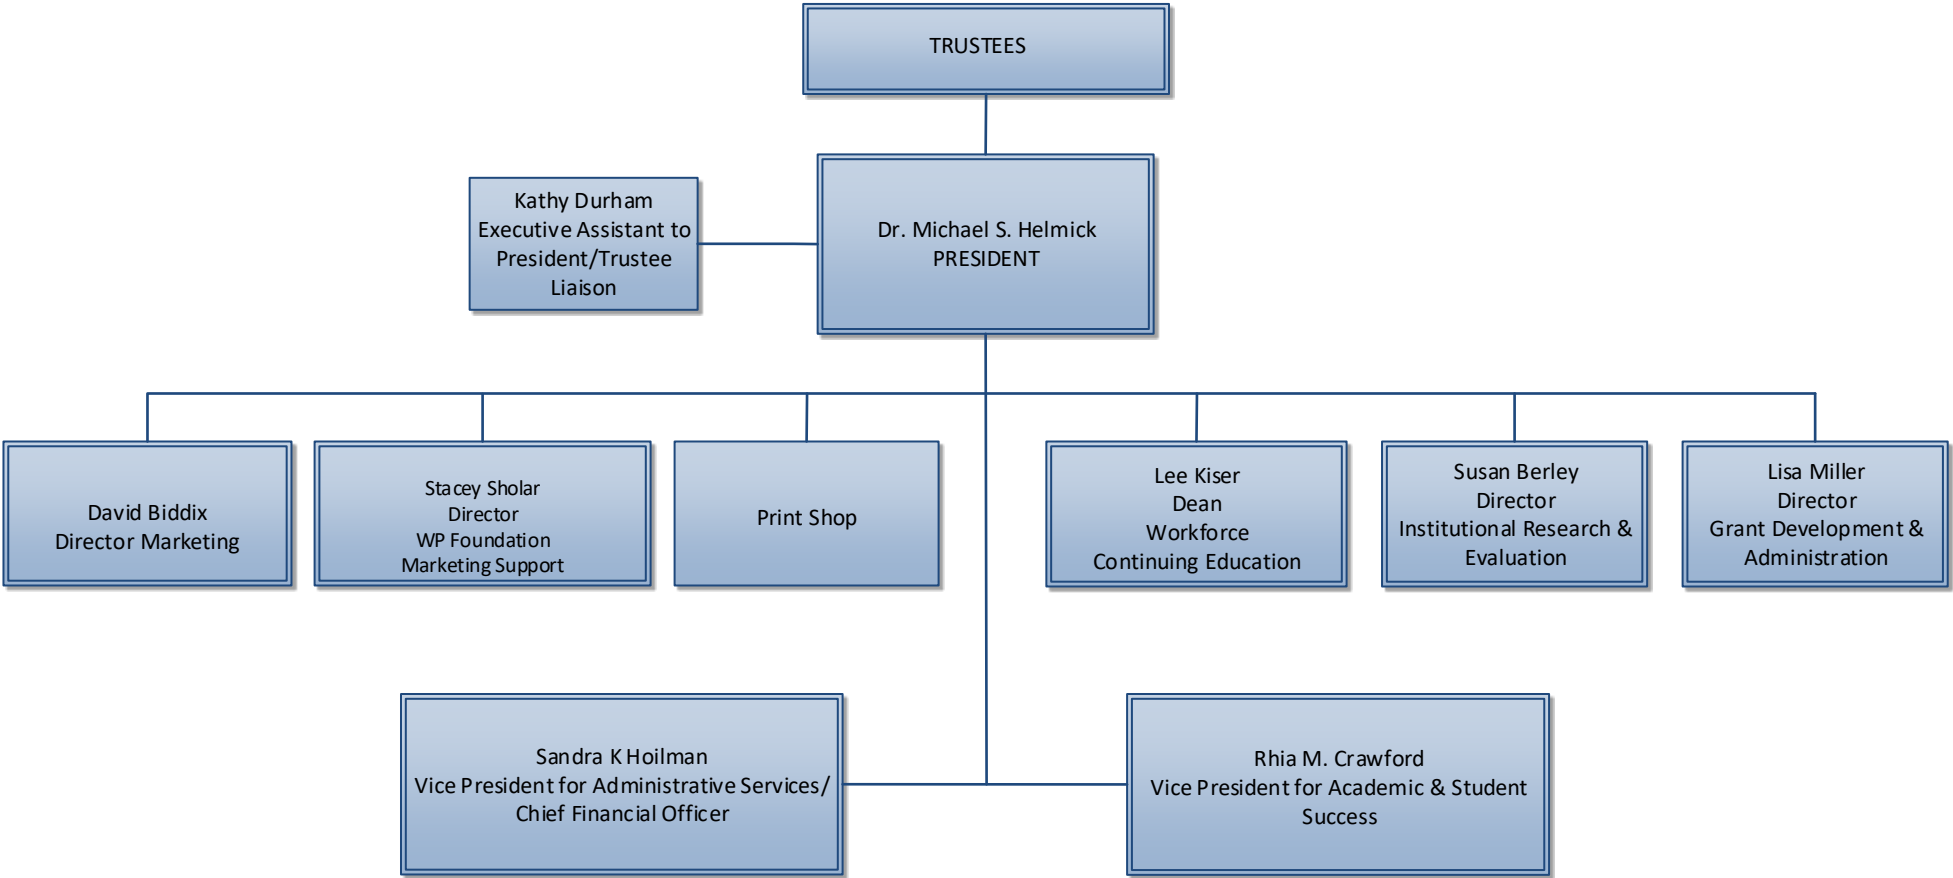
TRUSTEES

Kathy Durham
Executive Assistant to President/Trustee Liaison

Dr. Michael S. Helmick
PRESIDENT

David Biddix
Director Marketing

Stacey Sholar
Director
WP Foundation
Marketing Support

Print Shop

Lee Kiser
Dean
Workforce
Continuing Education

Susan Berley
Director
Institutional Research & Evaluation

Lisa Miller
Director
Grant Development & Administration

Sandra K Hoilman
Vice President for Administrative Services/ Chief Financial Officer

Rhia M. Crawford
Vice President for Academic & Student Success